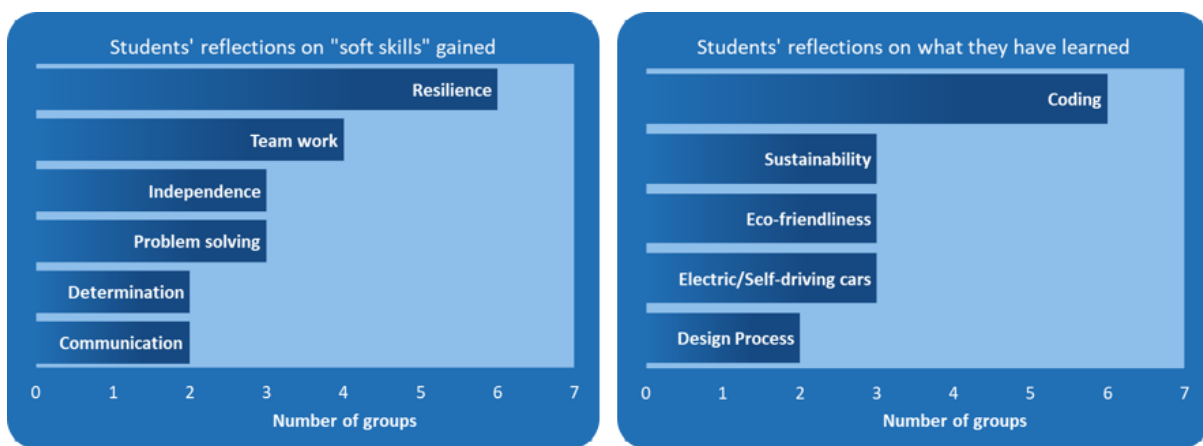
Students' reflections on "soft skills" gained

Resilience
Team work
Independence
Problem solving
Determination
Communication

0 1 2 3 4 5 6 7

Number of groups

Students' reflections on what they have learned

Coding
Sustainability
Eco-friendliness
Electric/Self-driving cars
Design Process

0 1 2 3 4 5 6 7

Number of groups